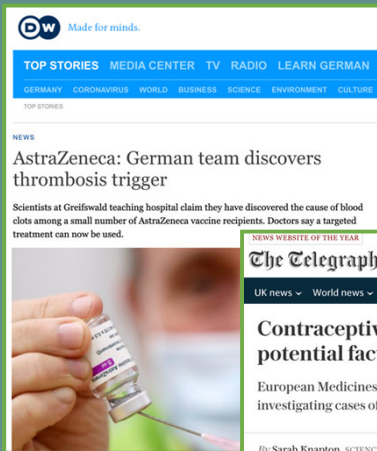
DW Made for minds.

TOP STORIES MEDIA CENTER TV RADIO LEARN GERMAN

GERMANY CORONAVIRUS WORLD BUSINESS SCIENCE ENVIRONMENT CULTURE

TOP STORIES

NEWS

AstraZeneca: German team discovers thrombosis trigger

Scientists at Greifswald teaching hospital claim they have discovered the cause of blood clots among a small number of AstraZeneca vaccine recipients. Doctors say a targeted treatment can now be used.

NEWS WEBSITE OF THE YEAR

The Telegraph

UK news World news

Contraceptiv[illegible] potential fac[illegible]

European Medicines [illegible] investigating cases o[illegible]

By Sarah Knapton, SCIENC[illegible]